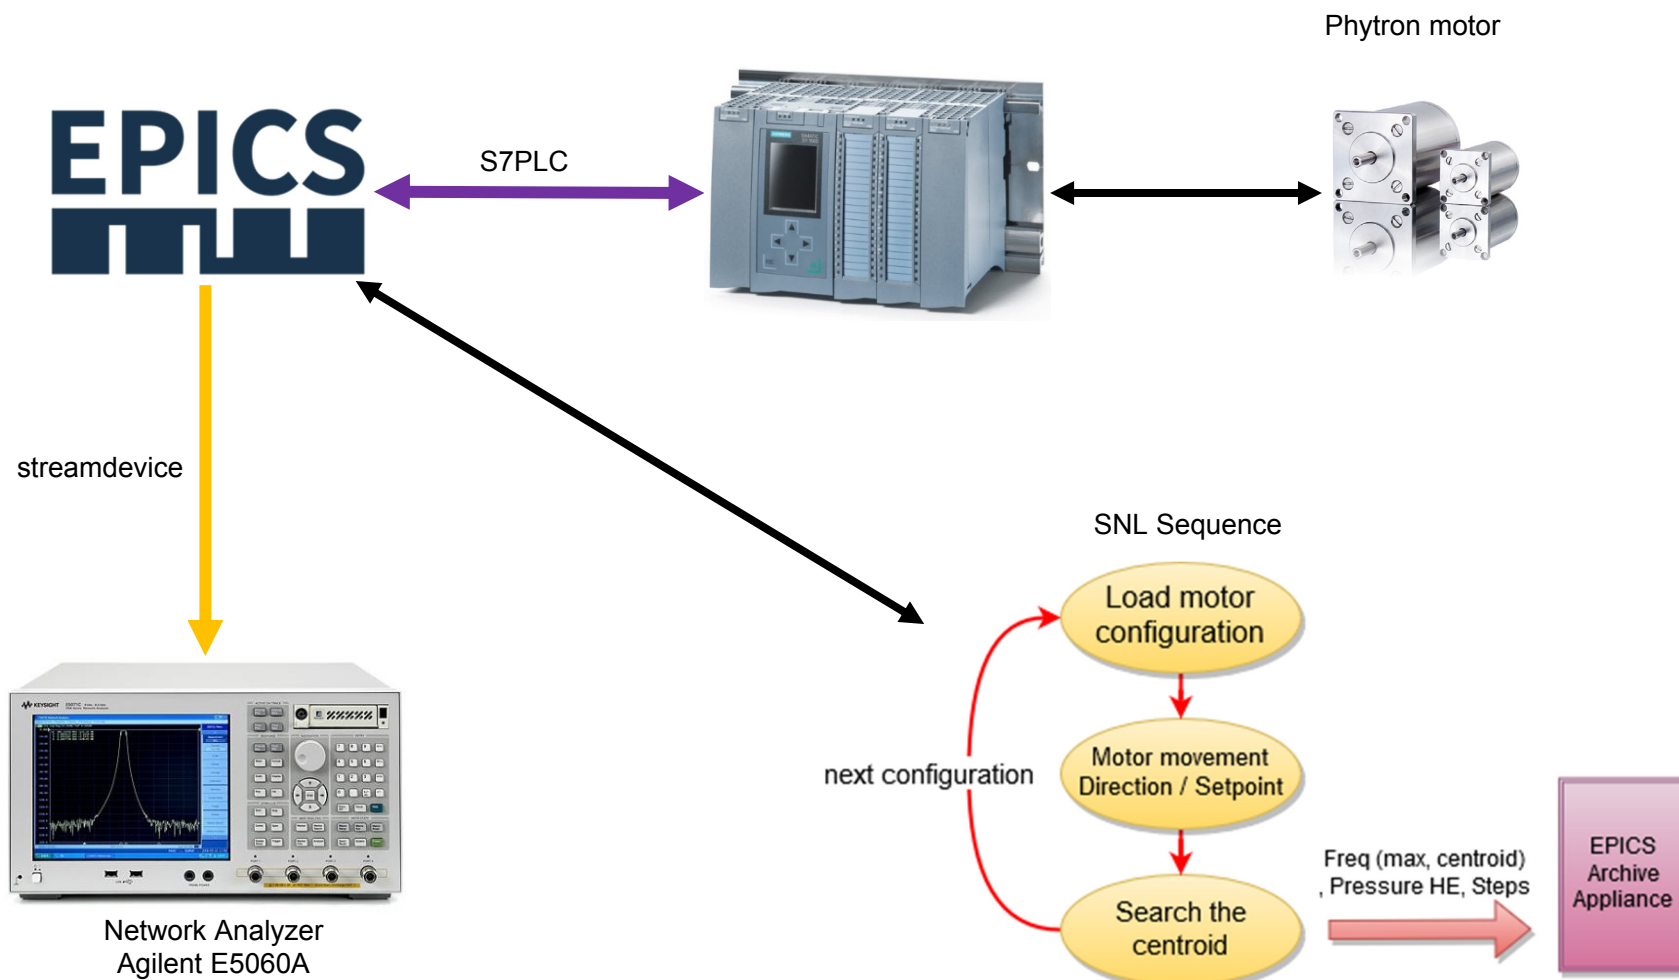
Phytron motor

EPICS

S7PLC

streamdevice

SNL Sequence

Load motor configuration

Motor movement Direction / Setpoint

next configuration

Search the centroid

Freq (max, centroid) , Pressure HE, Steps

EPICS Archive Appliance

Network Analyzer Agilent E5060A